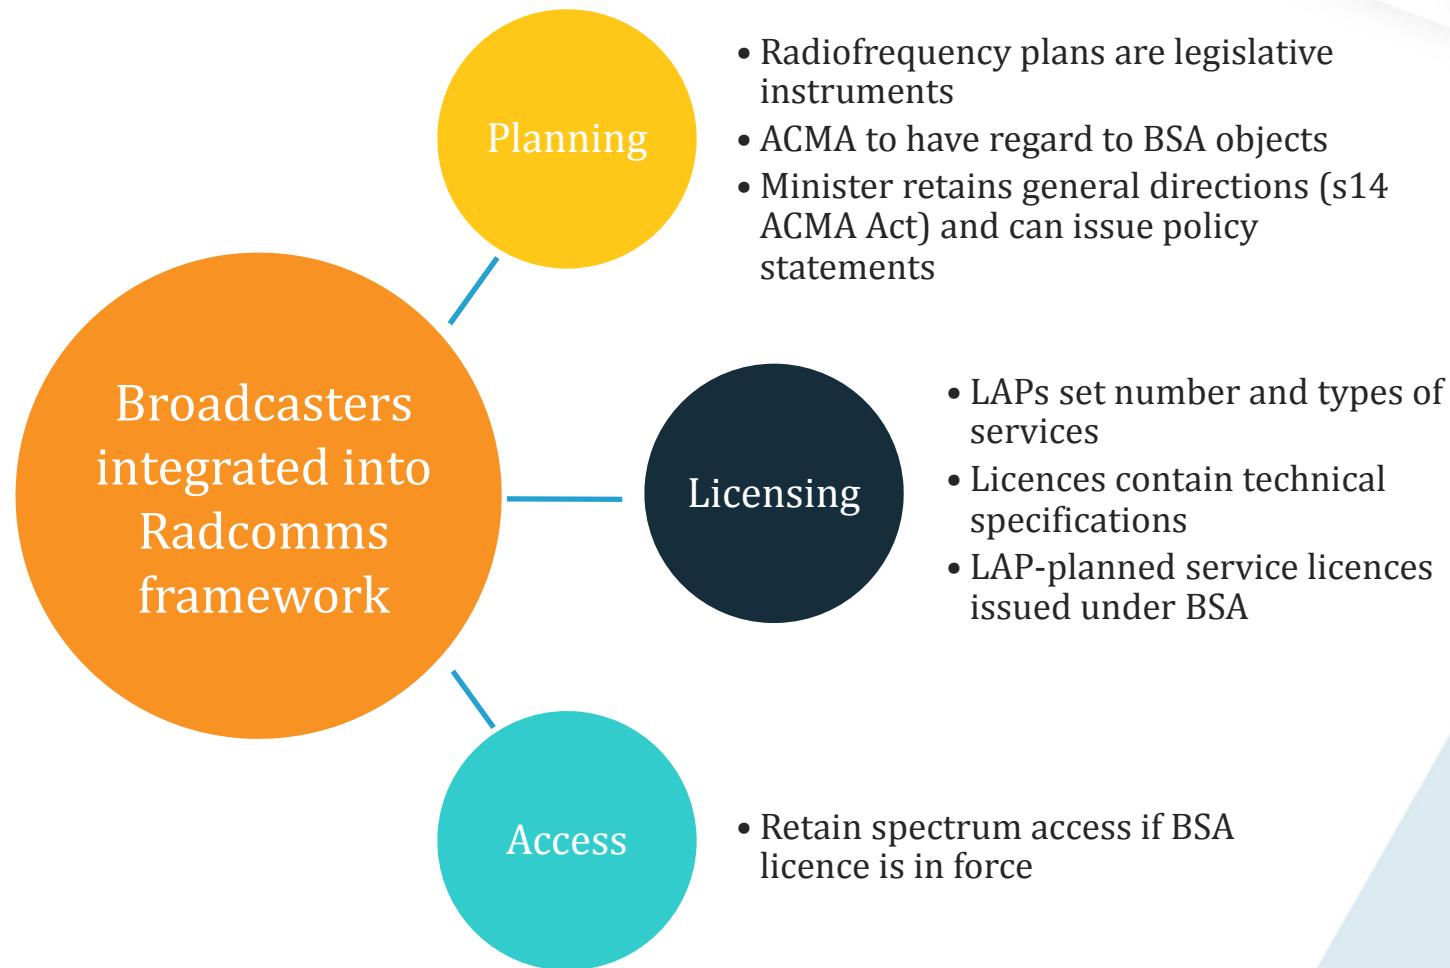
Broadcasters integrated into Radcomms framework

Planning

• Radiofrequency plans are legislative instruments
• ACMA to have regard to BSA objects
• Minister retains general directions (s14 ACMA Act) and can issue policy statements

Licensing

• LAPs set number and types of services
• Licences contain technical specifications
• LAP-planned service licences issued under BSA

Access

• Retain spectrum access if BSA licence is in force